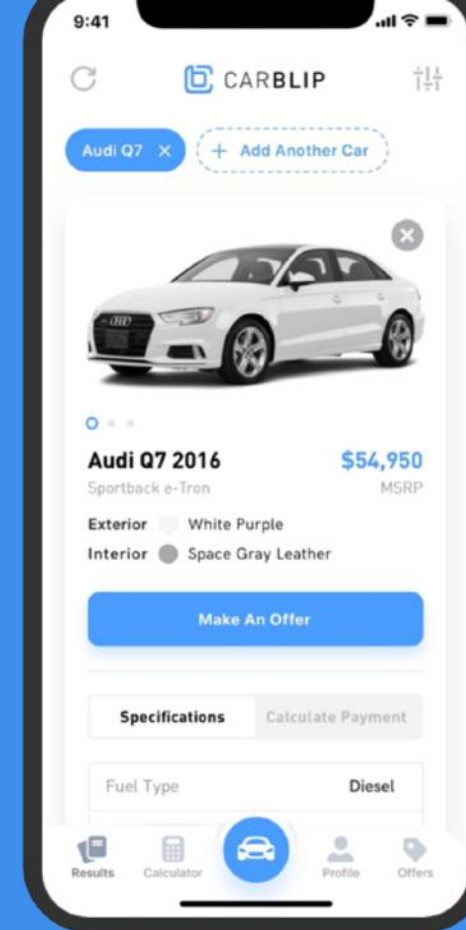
9:41

CARBLIP

Audi Q7 ×

+ Add Another Car

Audi Q7 2016

$54,950

Sportback e-Tron

MSRP

Exterior White Purple

Interior Space Gray Leather

Make An Offer

Specifications

Calculate Payment

Fuel Type

Diesel

Results

Calculator

Profile

Offers